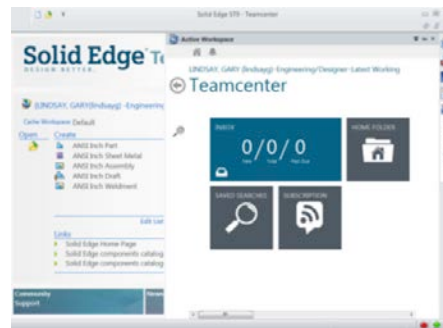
Solid Edge ST9 - Teamcenter

Solid Edge Te
DESIGN BETTER

LINDSAY, GARY(lindsayg) - Engineering

Cache Workspace Default

Open Create

ANSI Inch Part
ANSI Inch Sheet Metal
ANSI Inch Assembly
ANSI Inch Draft
ANSI Inch Weldment

Edit List

Links
Solid Edge Home Page
Solid Edge components catalog
Solid Edge components catalog

Community Support

Active Workspace

LINDSAY, GARY (lindsayg)- Engineering/Designer- Latest Working

Teamcenter

INBOX
0/0/0
New Total Past Due

HOME FOLDER

SAVED SEARCHES

SUBSCRIPTION